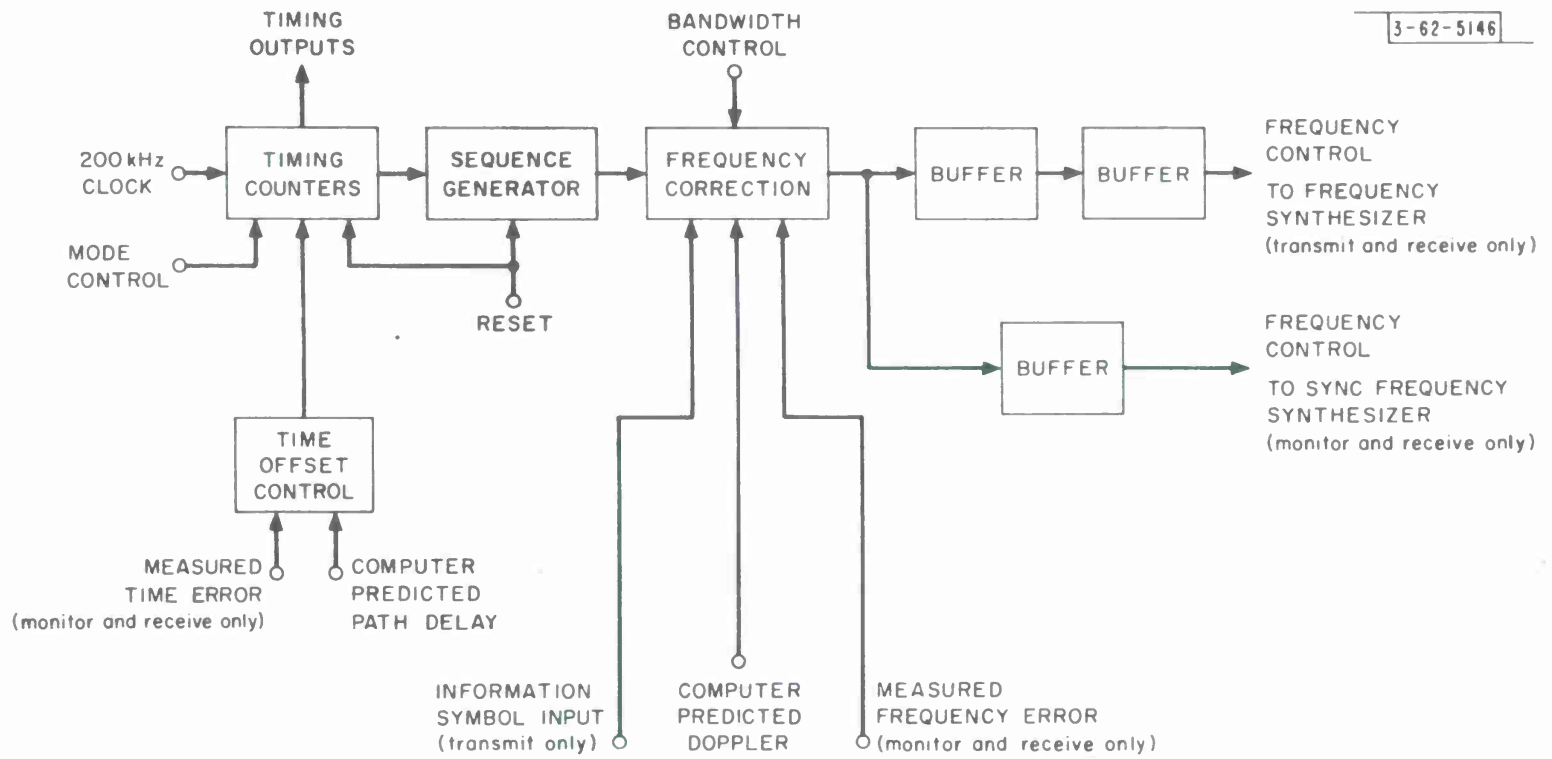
3-62-5146

TIMING OUTPUTS

BANDWIDTH CONTROL

200 kHz CLOCK

TIMING COUNTERS

SEQUENCE GENERATOR

FREQUENCY CORRECTION

BUFFER

BUFFER

FREQUENCY CONTROL

TO FREQUENCY SYNTHESIZER
(transmit and receive only)

MODE CONTROL

RESET

BUFFER

FREQUENCY CONTROL

TO SYNC FREQUENCY SYNTHESIZER
(monitor and receive only)

TIME OFFSET CONTROL

MEASURED TIME ERROR
(monitor and receive only)

COMPUTER PREDICTED PATH DELAY

INFORMATION SYMBOL INPUT
(transmit only)

COMPUTER PREDICTED DOPPLER

MEASURED FREQUENCY ERROR
(monitor and receive only)